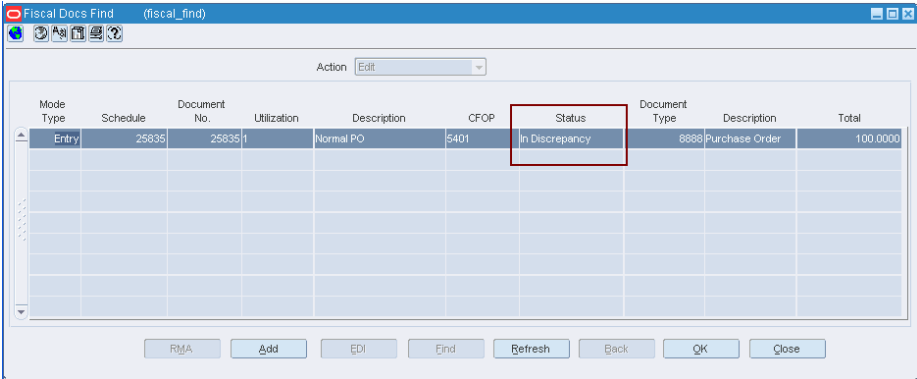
Fiscal Docs Find (fiscal_find)

Action Edit

| Mode Type | Schedule | Document No. | Utilization | Description | CFOP | Status | Document Type | Description | Total |
|---|---|---|---|---|---|---|---|---|---|
| Entry | 25835 | 25835 | 1 | Normal PO | 5401 | In Discrepancy | 8888 | Purchase Order | 100.0000 |

RMA Add EDI Find Refresh Back OK Close